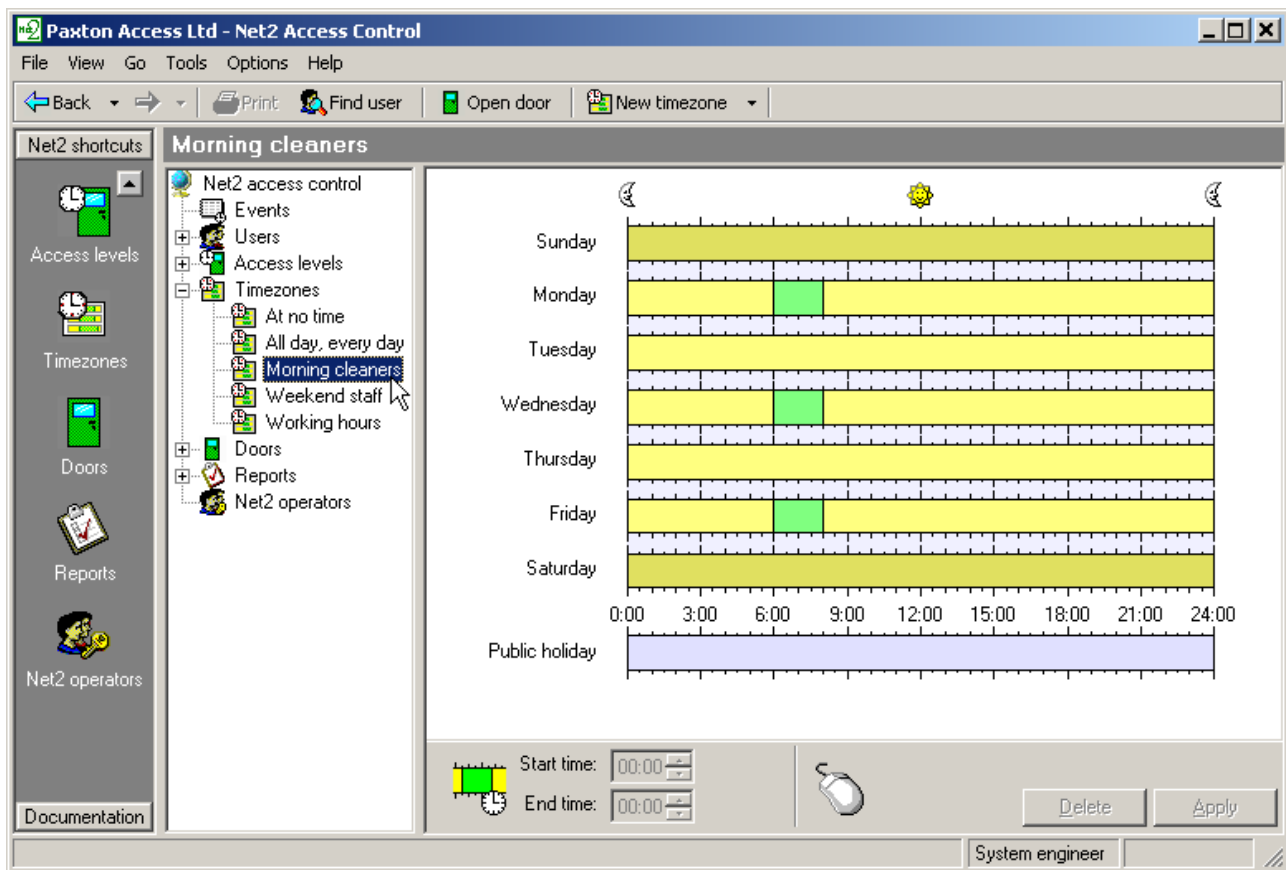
Paxton Access Ltd - Net2 Access Control

File View Go Tools Options Help

Back Print Find user Open door New timezone

Net2 shortcuts

Access levels

Timezones

Doors

Reports

Net2 operators

Documentation

Morning cleaners

Net2 access control
Events
Users
Access levels
Timezones
At no time
All day, every day
Morning cleaners
Weekend staff
Working hours
Doors
Reports
Net2 operators

Sunday
Monday
Tuesday
Wednesday
Thursday
Friday
Saturday

0:00 3:00 6:00 9:00 12:00 15:00 18:00 21:00 24:00

Public holiday

Start time: 00:00
End time: 00:00

Delete Apply

System engineer